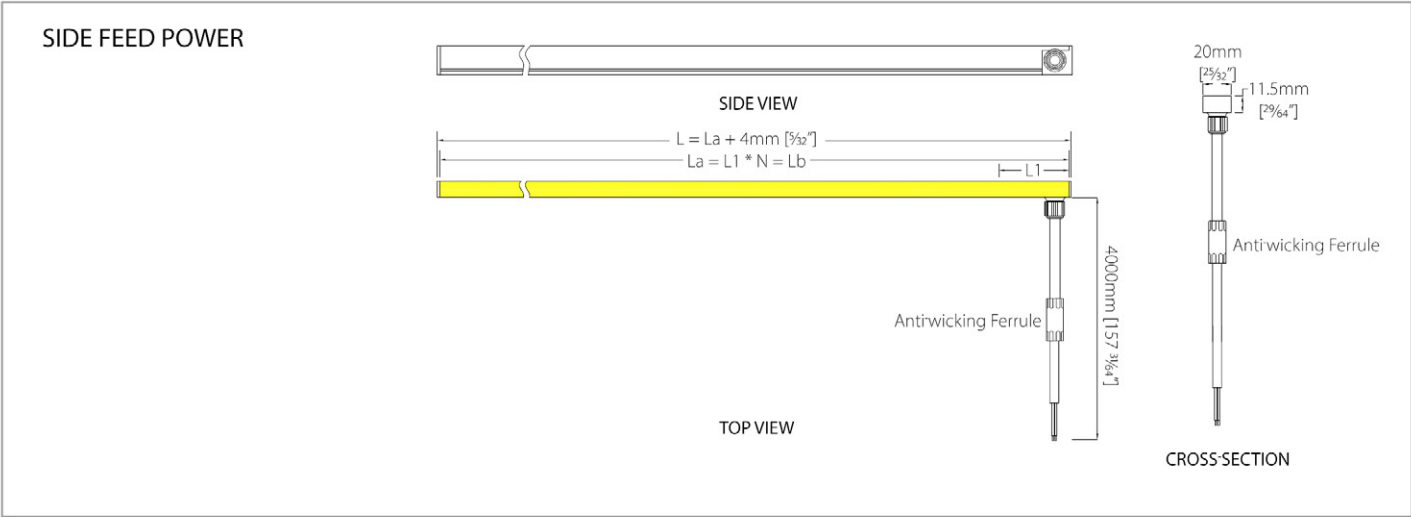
SIDE FEED POWER

SIDE VIEW

L = La + 4mm [$\frac{5}{32}$"]

La = L1 * N = Lb

L1

4000mm [157 $\frac{31}{64}$"]

Anti-wicking Ferrule

TOP VIEW

20mm
[$\frac{25}{32}$"]

11.5mm
[$\frac{29}{64}$"]

Anti-wicking Ferrule

CROSS-SECTION